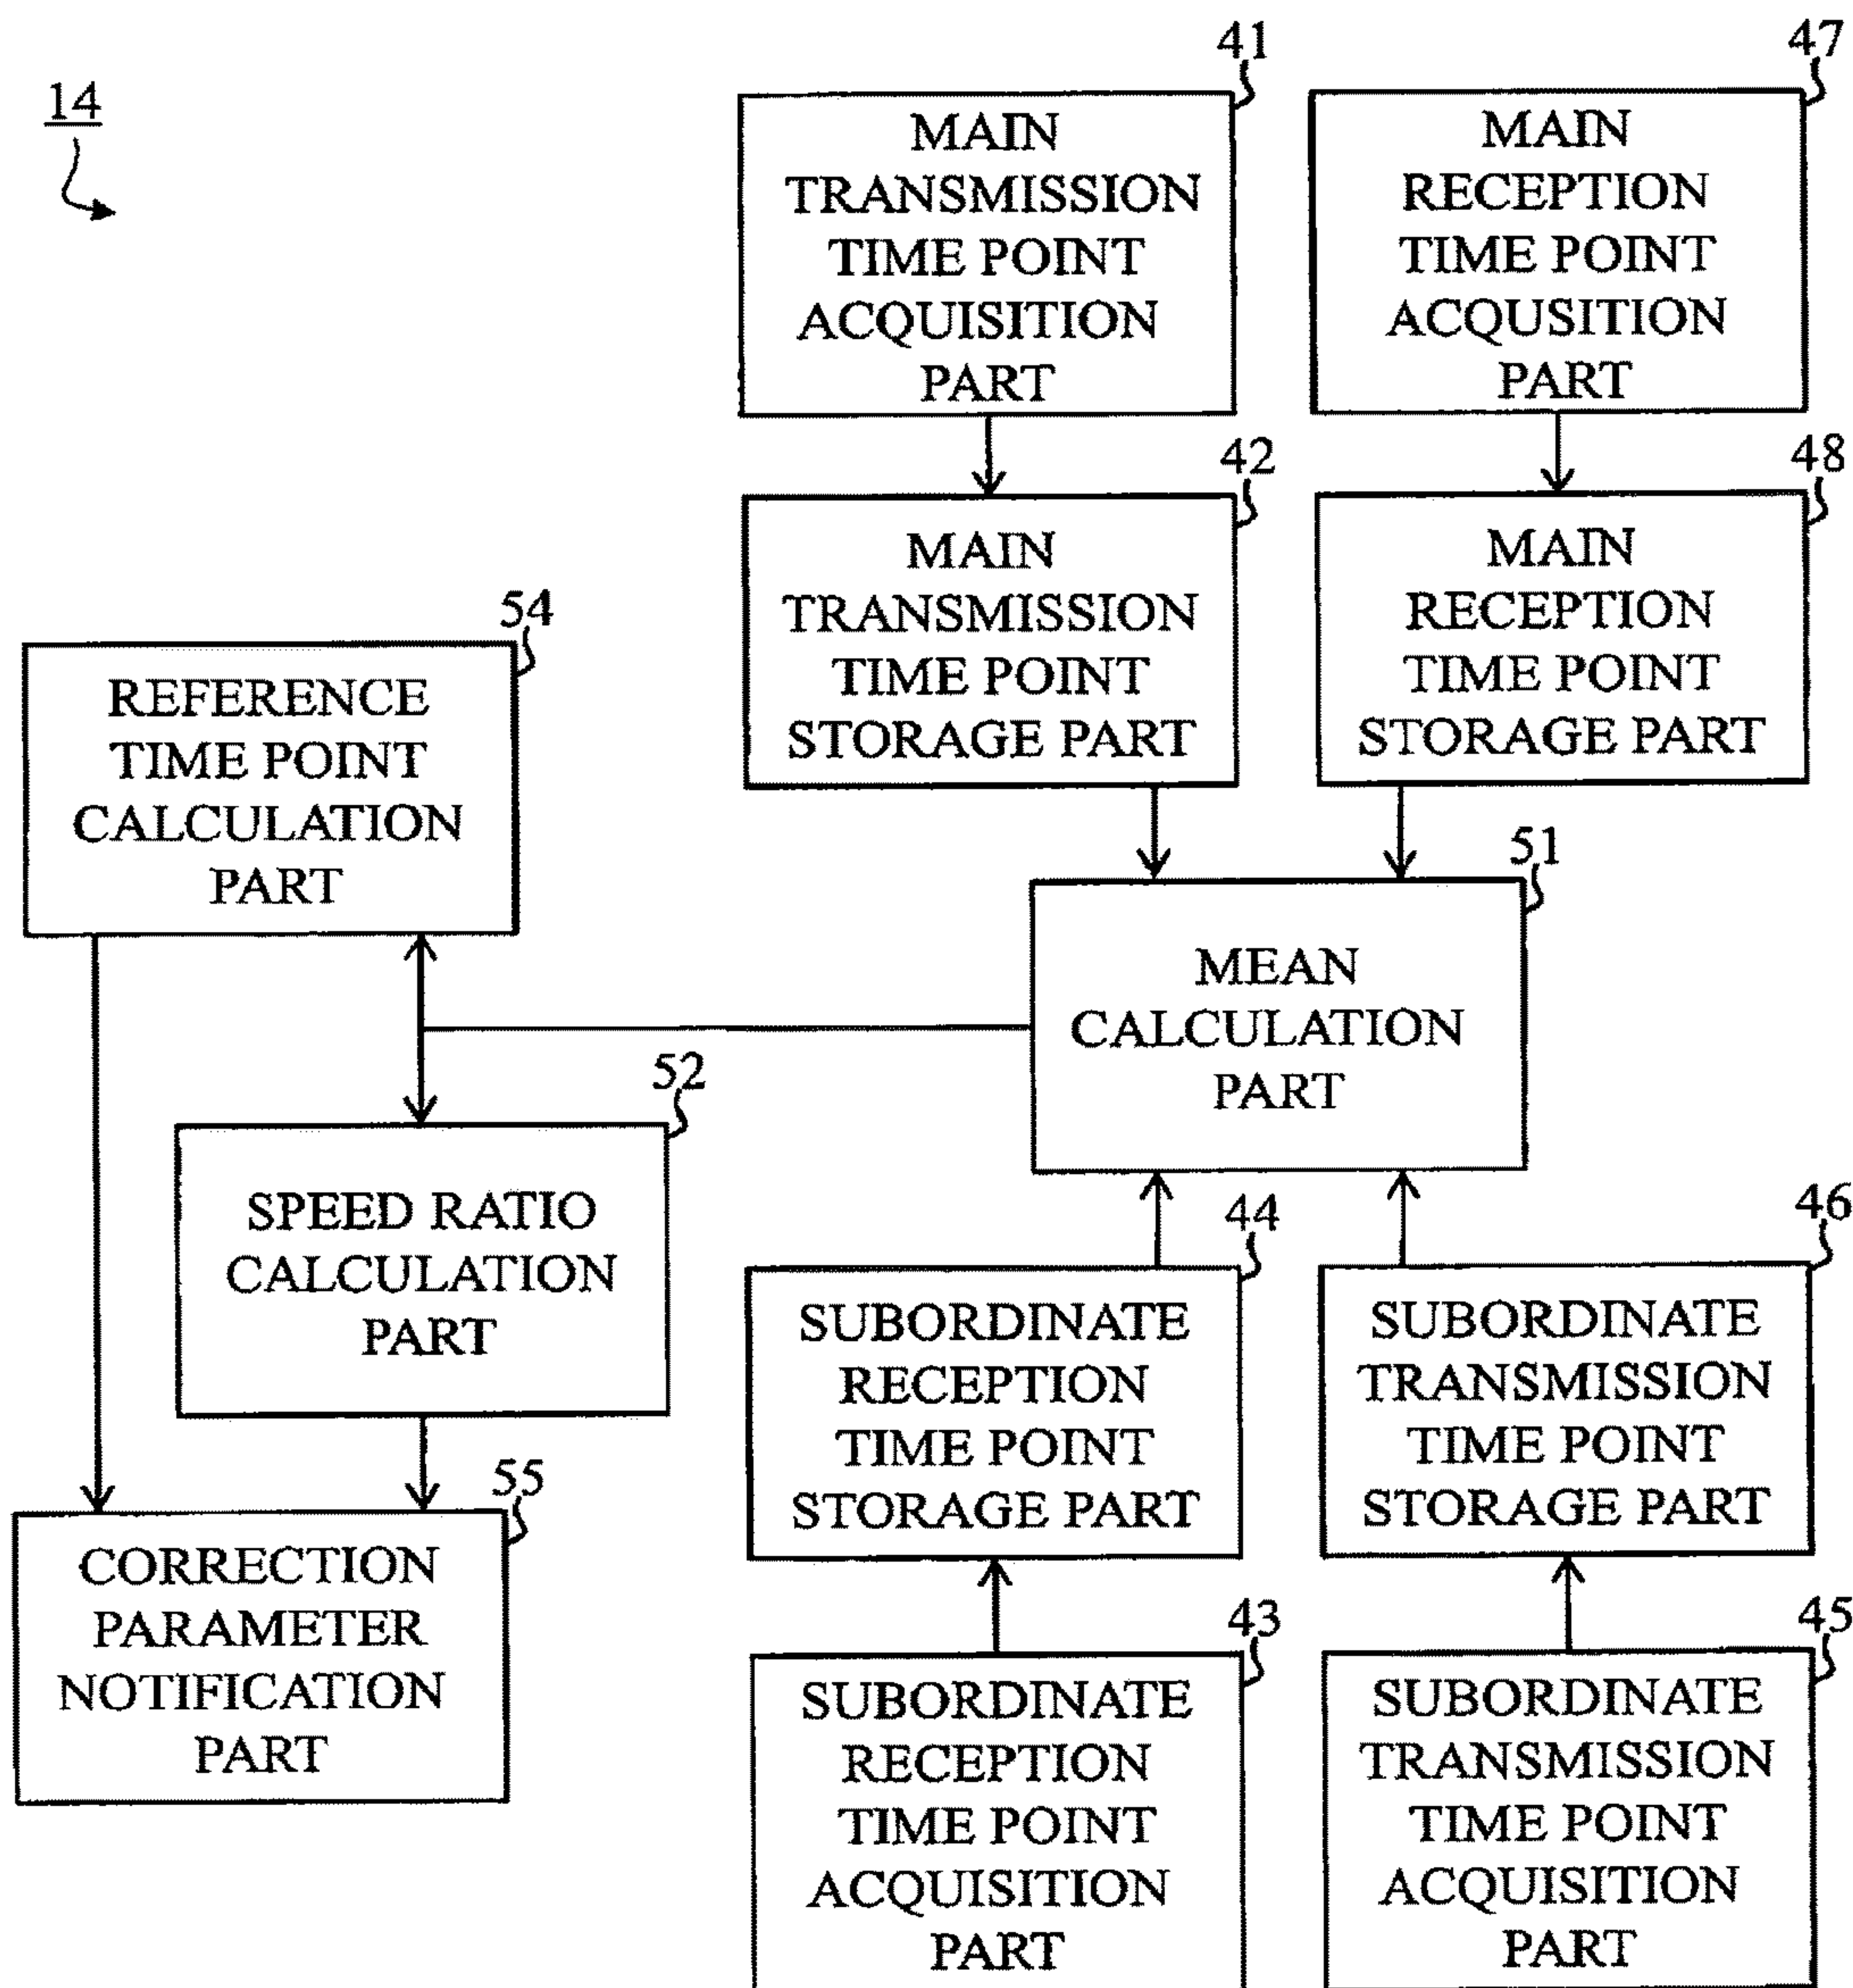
14

41

MAIN TRANSMISSION TIME POINT ACQUISITION PART

47

MAIN RECEPTION TIME POINT ACQUISITION PART

42

MAIN TRANSMISSION TIME POINT STORAGE PART

48

MAIN RECEPTION TIME POINT STORAGE PART

54

REFERENCE TIME POINT CALCULATION PART

51

MEAN CALCULATION PART

52

SPEED RATIO CALCULATION PART

44

SUBORDINATE RECEPTION TIME POINT STORAGE PART

46

SUBORDINATE TRANSMISSION TIME POINT STORAGE PART

55

CORRECTION PARAMETER NOTIFICATION PART

43

SUBORDINATE RECEPTION TIME POINT ACQUISITION PART

45

SUBORDINATE TRANSMISSION TIME POINT ACQUISITION PART